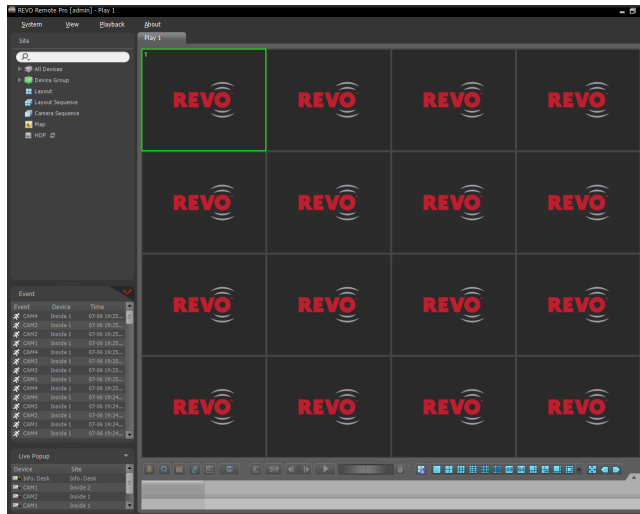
REVO Remote Pro [admin] - Play 1

System View Playback About

Site

Play 1

All Devices
Device Group
Layout
Layout Sequence
Camera Sequence
Map
HDP

1

REVO REVO REVO REVO
REVO REVO REVO REVO
REVO REVO REVO REVO
REVO REVO REVO REVO

Event

| Event | Device | Time |
|---|---|---|
| CAM4 | Inside 1 | 07-06 19:25... |
| CAM3 | Inside 1 | 07-06 19:25... |
| CAM2 | Inside 1 | 07-06 19:25... |
| CAM1 | Inside 1 | 07-06 19:25... |
| CAM4 | Inside 1 | 07-06 19:25... |
| CAM3 | Inside 1 | 07-06 19:25... |
| CAM2 | Inside 1 | 07-06 19:25... |
| CAM1 | Inside 1 | 07-06 19:25... |
| CAM4 | Inside 1 | 07-06 19:25... |
| CAM2 | Inside 1 | 07-06 19:25... |
| CAM4 | Inside 1 | 07-06 19:24... |
| CAM3 | Inside 1 | 07-06 19:24... |
| CAM2 | Inside 1 | 07-06 19:24... |
| CAM1 | Inside 1 | 07-06 19:24... |
| CAM4 | Inside 1 | 07-06 19:24... |

Live Popup

| Device | Site |
|---|---|
| Info. Desk | Info. Desk |
| CAM1 | Inside 2 |
| CAM2 | Inside 1 |
| CAM1 | Inside 1 |